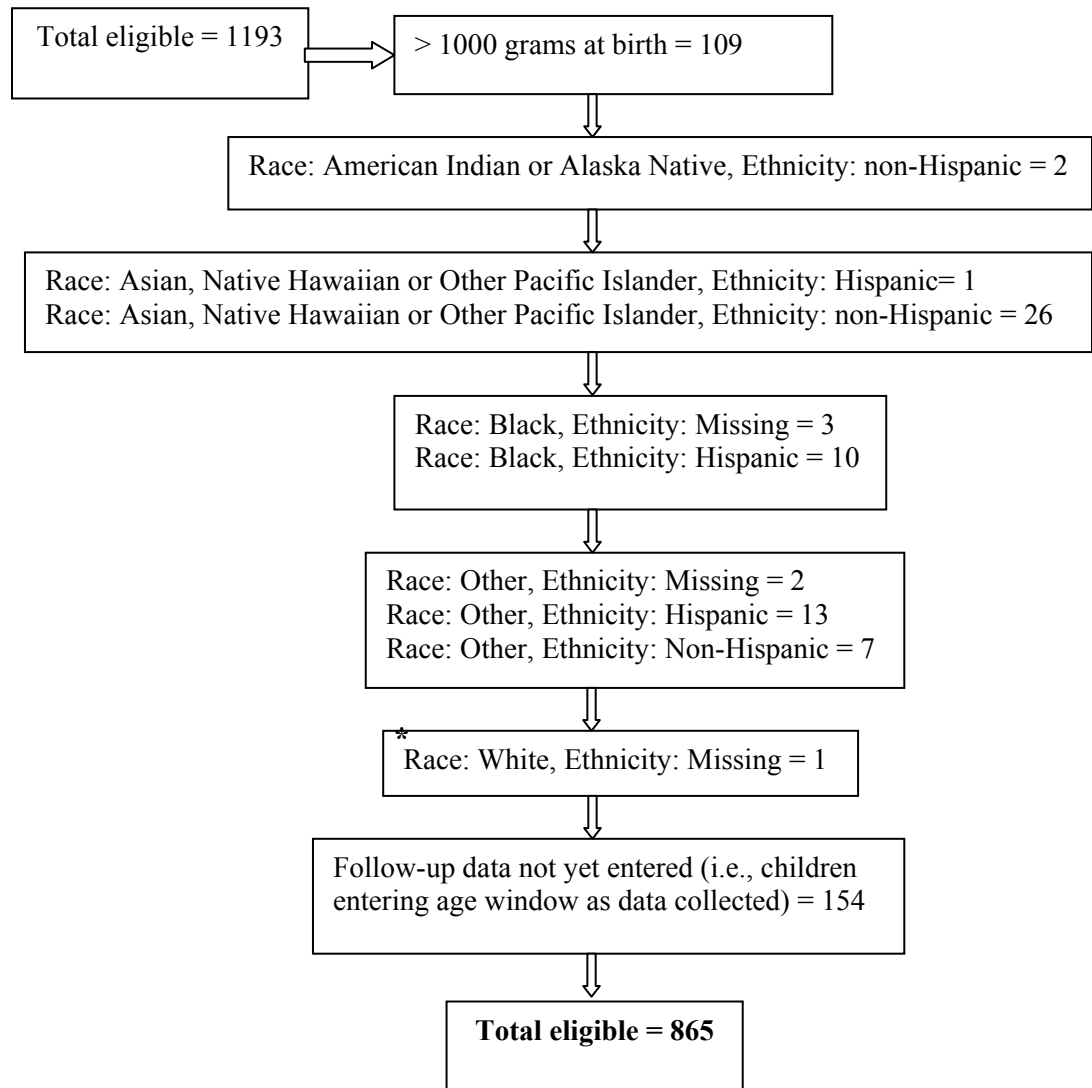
Total eligible = 1193

> 1000 grams at birth = 109

Race: American Indian or Alaska Native, Ethnicity: non-Hispanic = 2

Race: Asian, Native Hawaiian or Other Pacific Islander, Ethnicity: Hispanic= 1
Race: Asian, Native Hawaiian or Other Pacific Islander, Ethnicity: non-Hispanic = 26

Race: Black, Ethnicity: Missing = 3
Race: Black, Ethnicity: Hispanic = 10

Race: Other, Ethnicity: Missing = 2
Race: Other, Ethnicity: Hispanic = 13
Race: Other, Ethnicity: Non-Hispanic = 7

*
Race: White, Ethnicity: Missing = 1

Follow-up data not yet entered (i.e., children entering age window as data collected) = 154

**Total eligible = 865**